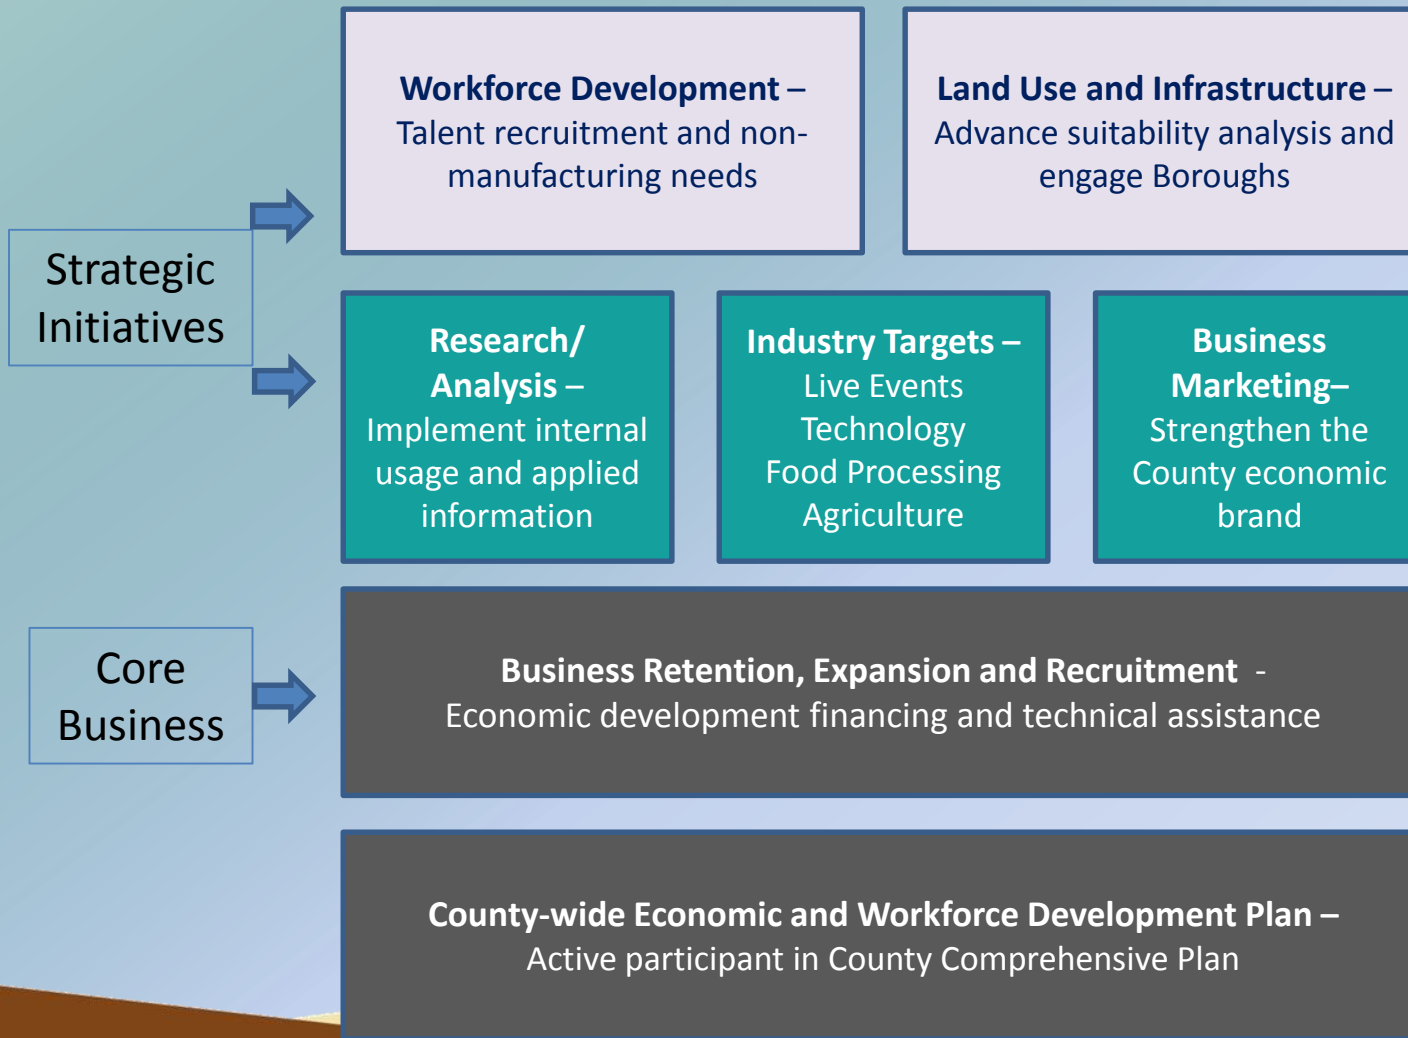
Strategic Initiatives

Workforce Development – Talent recruitment and non-manufacturing needs

Land Use and Infrastructure – Advance suitability analysis and engage Boroughs

Research/ Analysis – Implement internal usage and applied information

Industry Targets – Live Events Technology Food Processing Agriculture

Business Marketing– Strengthen the County economic brand

Core Business

Business Retention, Expansion and Recruitment - Economic development financing and technical assistance

County-wide Economic and Workforce Development Plan – Active participant in County Comprehensive Plan